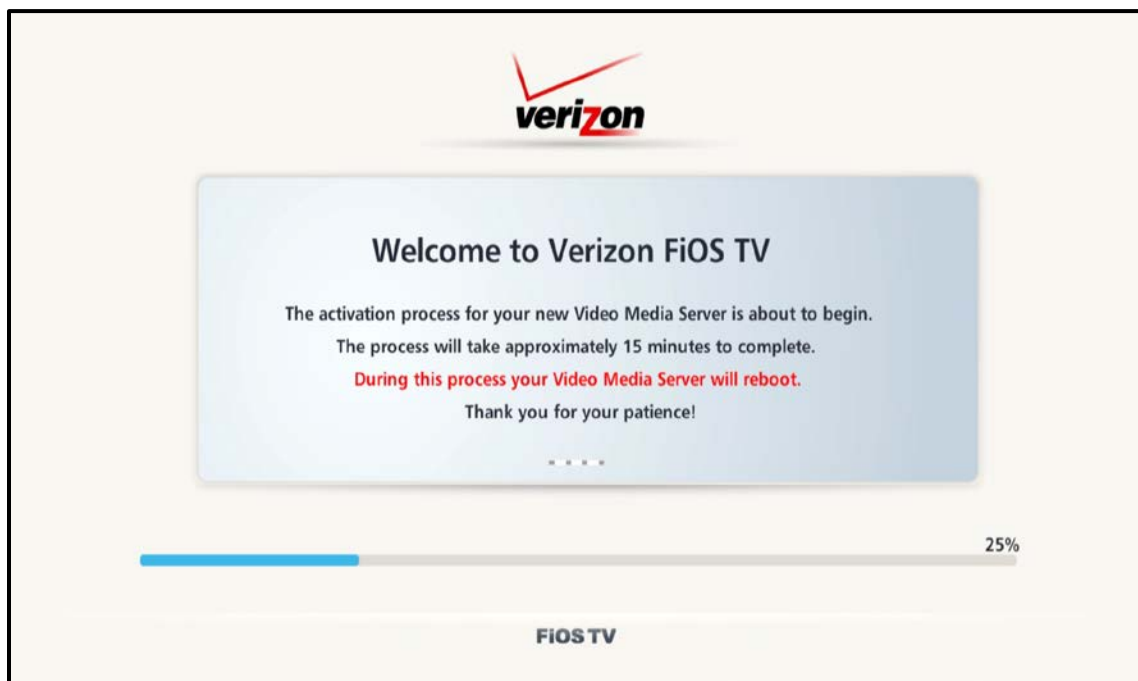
verizon

Welcome to Verizon FiOS TV

The activation process for your new Video Media Server is about to begin.

The process will take approximately 15 minutes to complete.

During this process your Video Media Server will reboot.

Thank you for your patience!

25%

FiOS TV